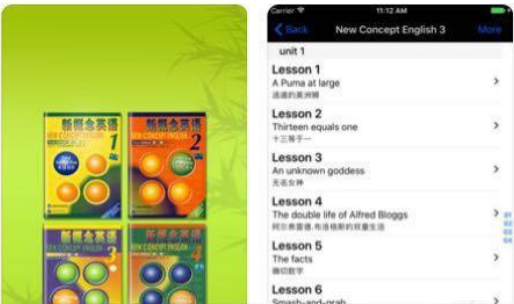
新概念英语
NEW CONCEPT ENGLISH
1
新概念英语
NEW CONCEPT ENGLISH
2
新概念英语
NEW CONCEPT ENGLISH
3
新概念英语
NEW CONCEPT ENGLISH
4

Carrier
Back
New Concept English 3
More
unit 1
Lesson 1
A Puma at large
逃遁的美洲狮
Lesson 2
Thirteen equals one
十三等于一
Lesson 3
An unknown goddess
无名女神
Lesson 4
The double life of Alfred Bloggs
阿尔弗雷德.布洛格斯的双重生活
Lesson 5
The facts
确切数字
Lesson 6
Smash-and-grab